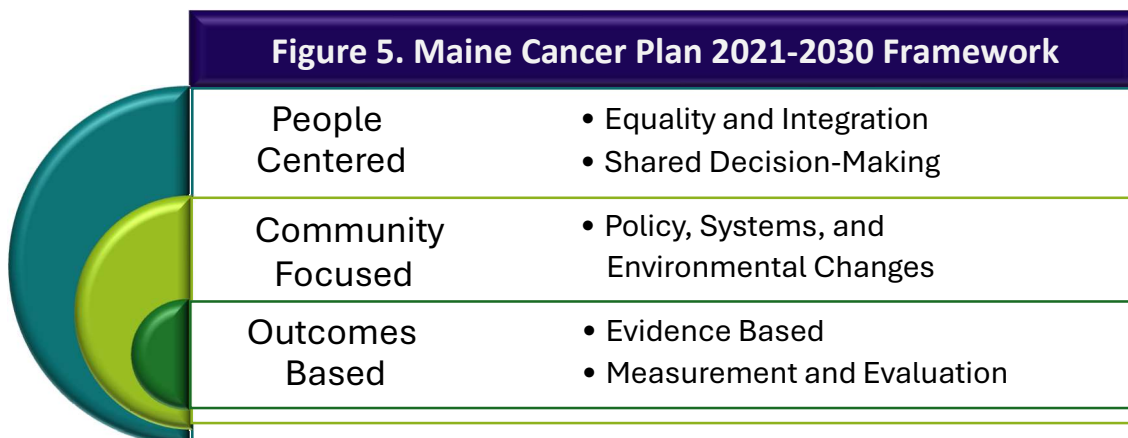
Figure 5. Maine Cancer Plan 2021-2030 Framework

| | |
|---|---|
| People Centered | • Equality and Integration<br>• Shared Decision-Making |
| Community Focused | • Policy, Systems, and Environmental Changes |
| Outcomes Based | • Evidence Based<br>• Measurement and Evaluation |